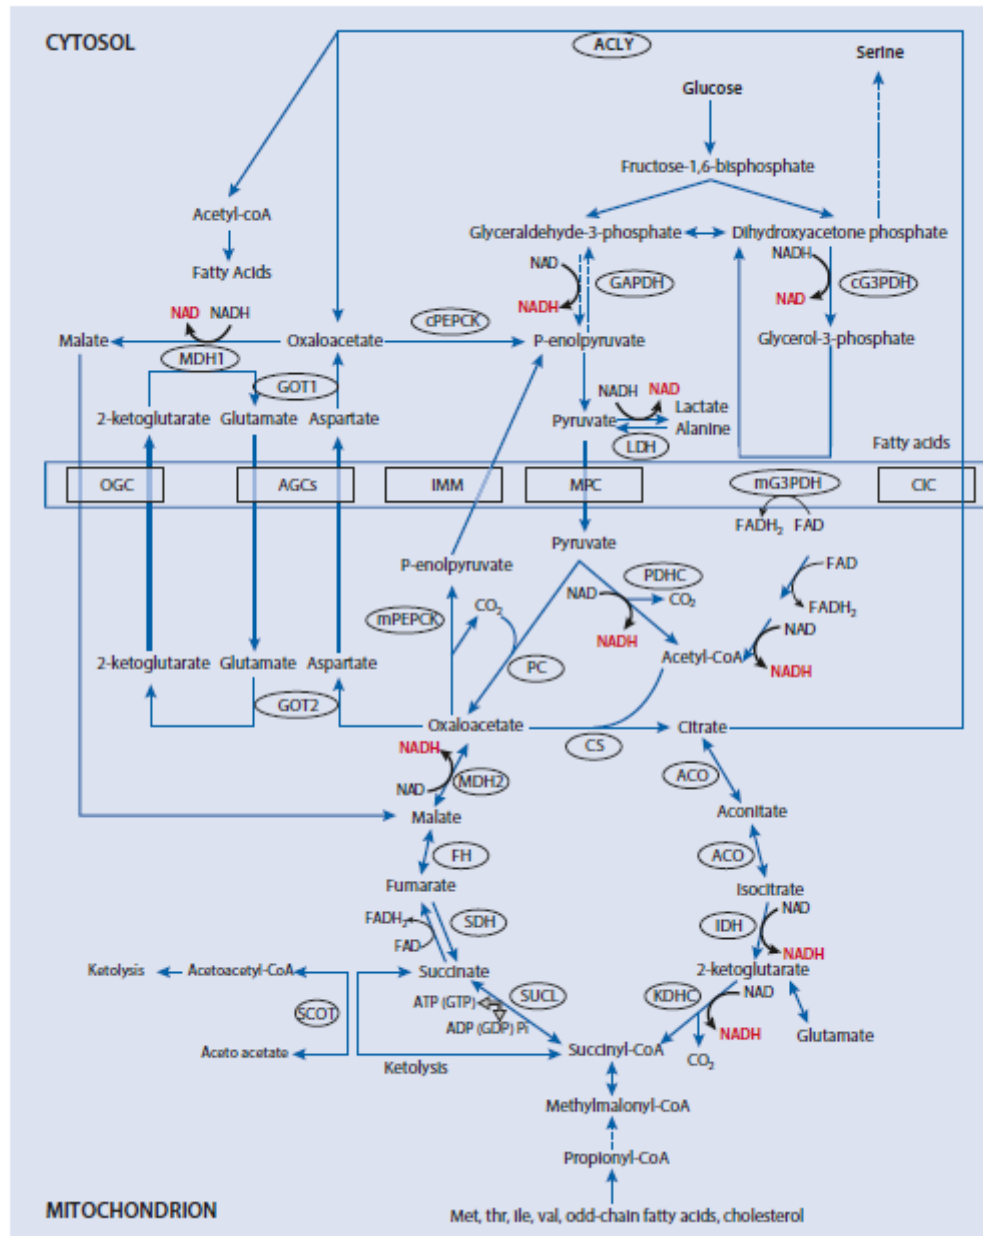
CYTOSOL
ACLY
Serine
Glucose
Fructose-1,6-bisphosphate
Acetyl-coA
Glyceraldehyde-3-phosphate
Dihydroxyacetone phosphate
Fatty Acids
NAD
NADH
NADH
GAPDH
cG3PDH
NAD
NADH
NADH
NAD
Malate
Oxaloacetate
cPEPCK
P-enolpyruvate
Glycerol-3-phosphate
MDH1
GOT1
NADH
NAD
Lactate
2-ketoglutarate
Glutamate
Aspartate
Pyruvate
Alanine
LDH
Fatty acids
OGC
AGCs
IMM
MPC
mG3PDH
CIC
$FADH_2$
FAD
Pyruvate
P-enolpyruvate
PDHC
FAD
NAD
$CO_2$
$CO_2$
$FADH_2$
mPEPCK
NADH
NAD
PC
Acetyl-CoA
2-ketoglutarate
Glutamate
Aspartate
NADH
GOT2
Oxaloacetate
Citrate
CS
NADH
ACO
NAD
MDH2
Malate
Aconitate
FH
ACO
Fumarate
Isocitrate
$FADH_2$
SDH
IDH
NAD
FAD
NADH
Ketolysis
Acetoacetyl-CoA
Succinate
2-ketoglutarate
SUCL
KDHC
NAD
SCOT
ATP (GTP)
ADP (GDP) Pi
NADH
Glutamate
Aceto acetate
Succinyl-CoA
$CO_2$
Ketolysis
Methylmalonyl-CoA
Propionyl-CoA
MITOCHONDRION
Met, thr, ile, val, odd-chain fatty acids, cholesterol